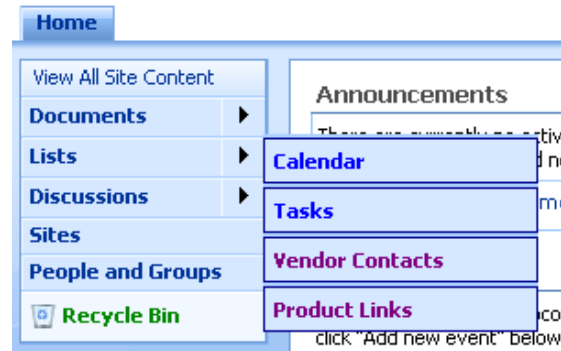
Home

View All Site Content
Documents
Lists
Discussions
Sites
People and Groups
Recycle Bin

Calendar
Tasks
Vendor Contacts
Product Links

Announcements

There are currently no activ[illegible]
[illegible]d n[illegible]
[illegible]m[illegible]

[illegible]oco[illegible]
click "Add new event" below